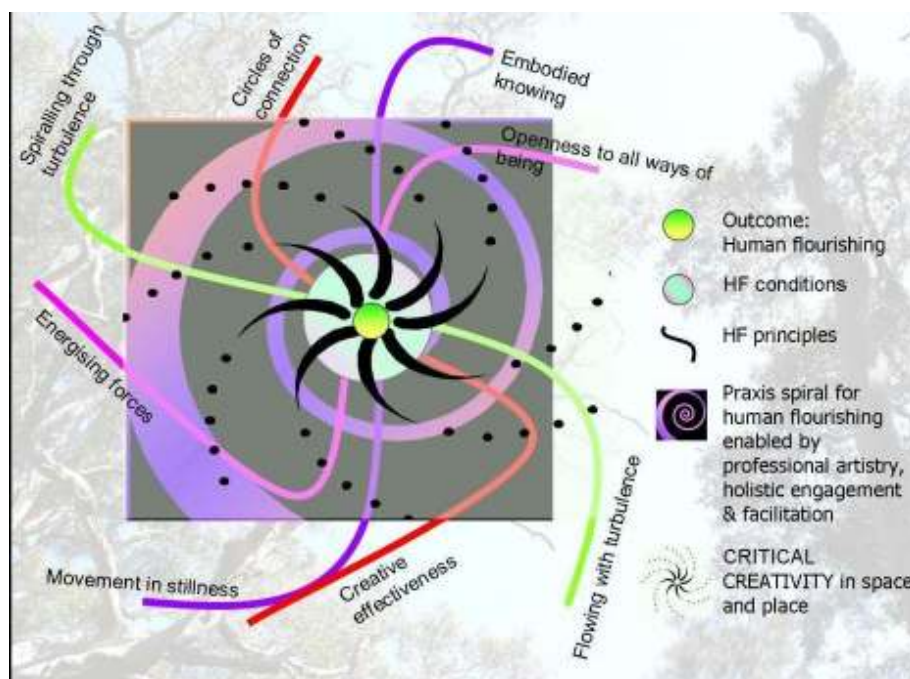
Spiralling through turbulence

Circles of connection

Embodied knowing

Openness to all ways of being

Outcome: Human flourishing

HF conditions

HF principles

Praxis spiral for human flourishing enabled by professional artistry, holistic engagement & facilitation

CRITICAL CREATIVITY in space and place

Energising forces

Movement in stillness

Creative effectiveness

Flowing with turbulence